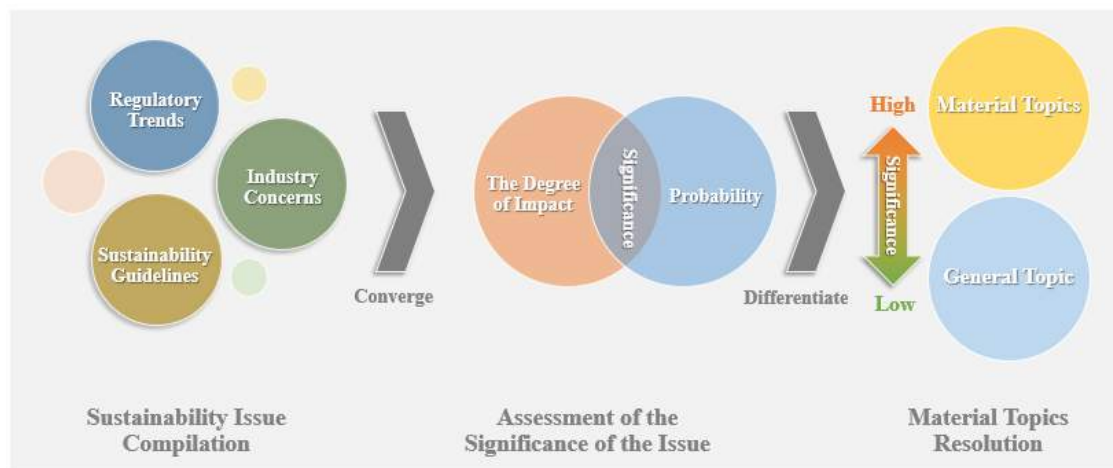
Regulatory Trends

Industry Concerns

Sustainability Guidelines

Converge

The Degree of Impact

Significance

Probability

Differentiate

High

Significance

Low

Material Topics

General Topic

Sustainability Issue Compilation

Assessment of the Significance of the Issue

Material Topics Resolution